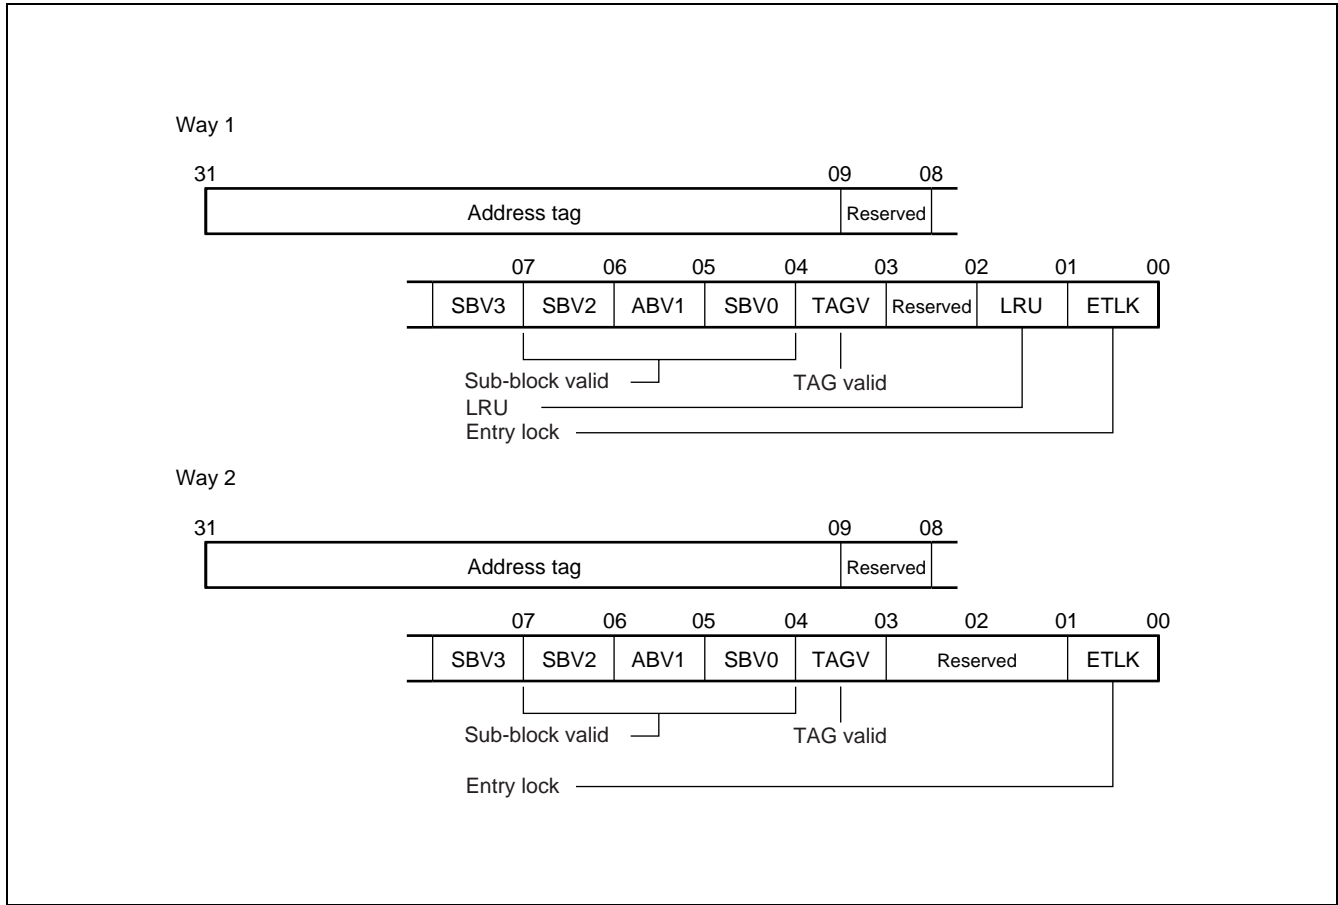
Way 1

31 09 08

Address tag | Reserved

07 06 05 04 03 02 01 00

SBV3 SBV2 ABV1 SBV0 TAGV Reserved LRU ETLK

Sub-block valid

TAG valid

LRU

Entry lock

Way 2

31 09 08

Address tag | Reserved

07 06 05 04 03 02 01 00

SBV3 SBV2 ABV1 SBV0 TAGV Reserved ETLK

Sub-block valid

TAG valid

Entry lock